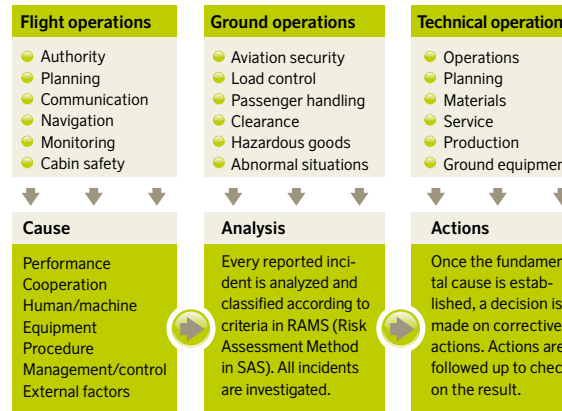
Flight operations

Authority
Planning
Communication
Navigation
Monitoring
Cabin safety

Cause

Performance
Cooperation
Human/machine
Equipment
Procedure
Management/control
External factors

Ground operations

Aviation security
Load control
Passenger handling
Clearance
Hazardous goods
Abnormal situations

Analysis

Every reported incident is analyzed and classified according to criteria in RAMS (Risk Assessment Method in SAS). All incidents are investigated.

Technical operation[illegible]

Operations
Planning
Materials
Service
Production
Ground equipme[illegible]

Actions

Once the fundame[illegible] tal cause is established, a decision is made on corrective actions. Actions are followed up to chec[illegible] on the result.